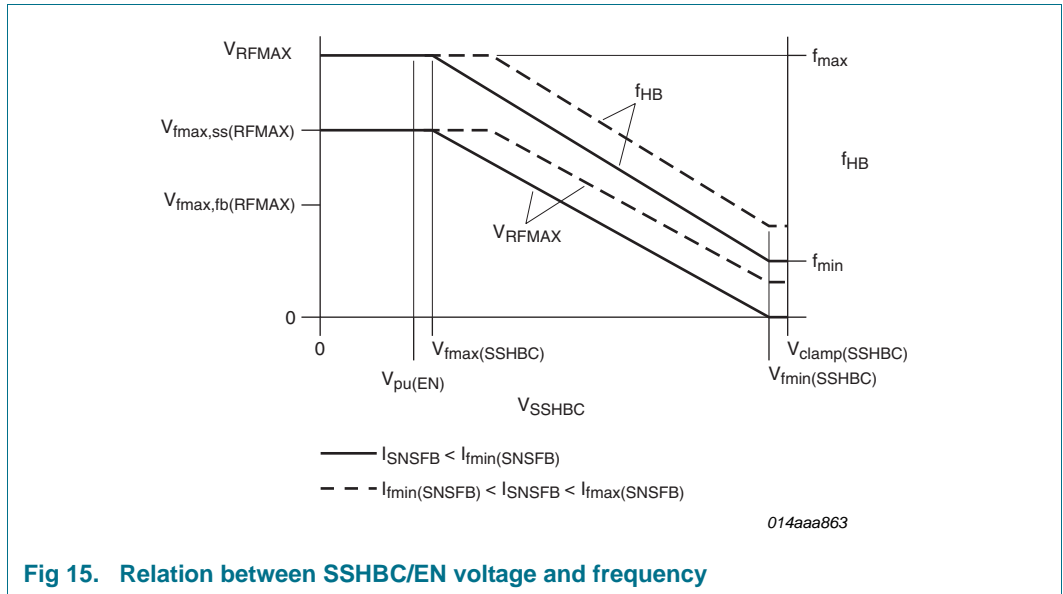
$V_{RFMAX}$

$f_{max}$

$f_{HB}$

$V_{fmax,ss(RFMAX)}$

$f_{HB}$

$V_{fmax,fb(RFMAX)}$

$V_{RFMAX}$

$f_{min}$

0

0

$V_{fmax(SSHBC)}$

$V_{clamp(SSHBC)}$

$V_{fmin(SSHBC)}$

$V_{pu(EN)}$

$V_{SSHBC}$

$I_{SNSFB} < I_{fmin(SNSFB)}$

$I_{fmin(SNSFB)} < I_{SNSFB} < I_{fmax(SNSFB)}$

014aaa863

Fig 15. Relation between SSHBC/EN voltage and frequency